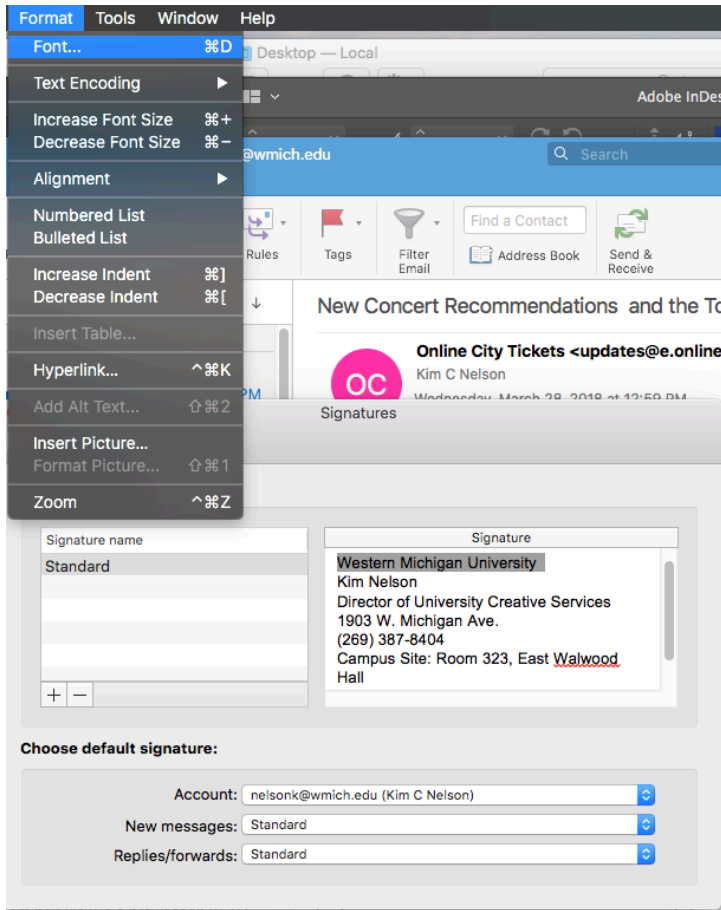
Format Tools Window Help

Font... ⌘D
Text Encoding
Increase Font Size ⌘+
Decrease Font Size ⌘−
Alignment
Numbered List
Bulleted List
Increase Indent ⌘]
Decrease Indent ⌘[
Insert Table...
Hyperlink... ^⌘K
Add Alt Text... ⇧⌘2
Insert Picture...
Format Picture... ⇧⌘1
Zoom ^⌘Z

Desktop — Local
Adobe InDes
@wmich.edu
Search
Rules
Tags
Filter Email
Find a Contact
Address Book
Send & Receive

New Concert Recommendations and the To

OC
Online City Tickets <updates@e.online
Kim C Nelson
Wednesday, March 28, 2018 at 12:59 PM

Signatures

Signature name
Standard
+ −

Signature
Western Michigan University
Kim Nelson
Director of University Creative Services
1903 W. Michigan Ave.
(269) 387-8404
Campus Site: Room 323, East Walwood Hall

Choose default signature:

Account: nelsonk@wmich.edu (Kim C Nelson)
New messages: Standard
Replies/forwards: Standard